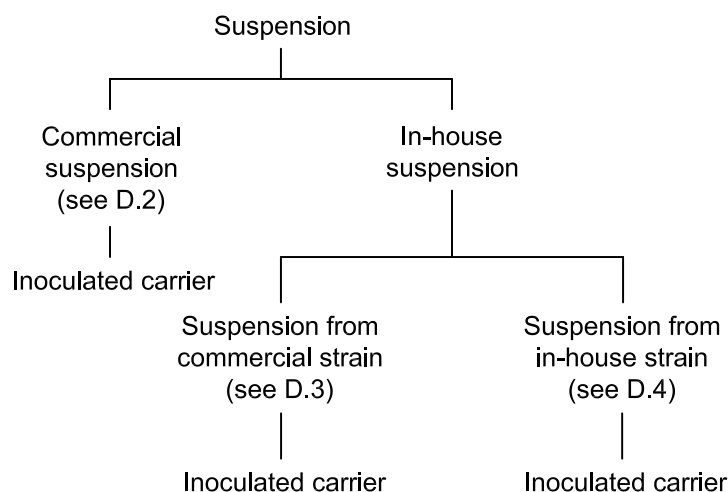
Suspension

Commercial suspension (see D.2)

Inoculated carrier

In-house suspension

Suspension from commercial strain (see D.3)

Inoculated carrier

Suspension from in-house strain (see D.4)

Inoculated carrier